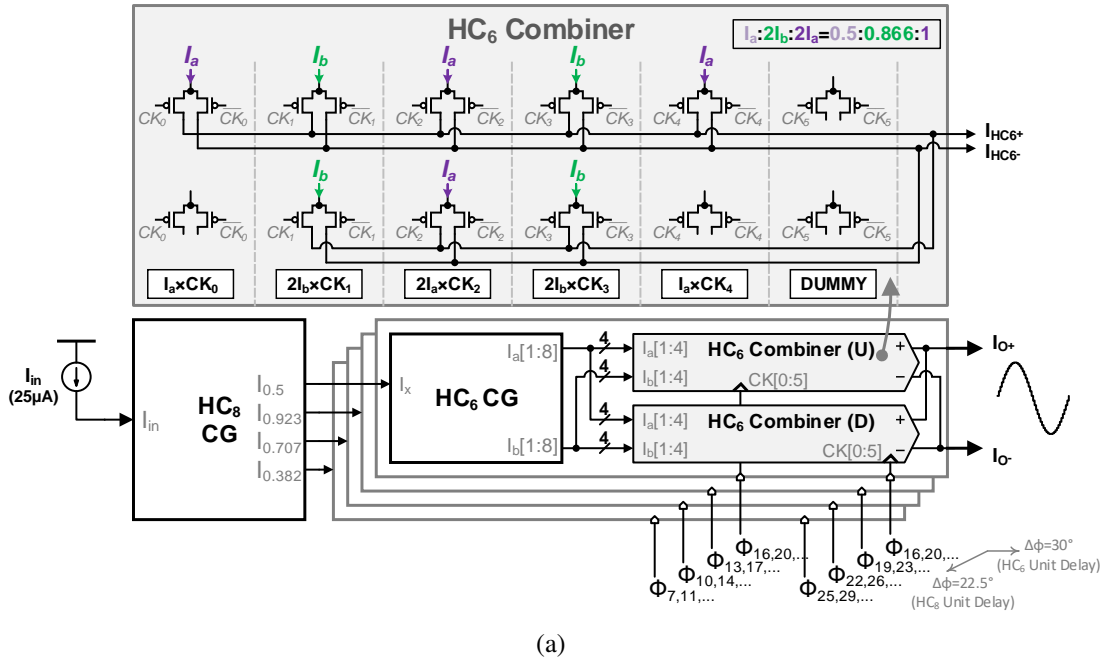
HC$_6$ Combiner

I$_a$:2I$_b$:2I$_a$=0.5:0.866:1

$I_a$ $I_b$ $I_a$ $I_b$ $I_a$

$CK_0$ $\overline{CK_0}$ $CK_1$ $\overline{CK_1}$ $CK_2$ $\overline{CK_2}$ $CK_3$ $\overline{CK_3}$ $CK_4$ $\overline{CK_4}$ $CK_5$ $\overline{CK_5}$

I$_{HC6+}$

I$_{HC6-}$

$I_b$ $I_a$ $I_b$

$CK_0$ $\overline{CK_0}$ $CK_1$ $\overline{CK_1}$ $CK_2$ $\overline{CK_2}$ $CK_3$ $\overline{CK_3}$ $CK_4$ $\overline{CK_4}$ $CK_5$ $\overline{CK_5}$

I$_a$×CK$_0$ | 2I$_b$×CK$_1$ | 2I$_a$×CK$_2$ | 2I$_b$×CK$_3$ | I$_a$×CK$_4$ | DUMMY

I$_{in}$ (25μA)

I$_{in}$

HC$_8$ CG

I$_{0.5}$
I$_{0.923}$
I$_{0.707}$
I$_{0.382}$

I$_x$

HC$_6$ CG

I$_a$[1:8]

I$_b$[1:8]

4 4 4 4

I$_a$[1:4] HC$_6$ Combiner (U) +
I$_b$[1:4] CK[0:5] −

I$_a$[1:4] HC$_6$ Combiner (D) +
I$_b$[1:4] CK[0:5] −

I$_{O+}$

I$_{O-}$

Φ$_{16,20,...}$ Φ$_{13,17,...}$ Φ$_{10,14,...}$ Φ$_{7,11,...}$ Φ$_{25,29,...}$ Φ$_{22,26,...}$ Φ$_{19,23,...}$ Φ$_{16,20,...}$

Δϕ=30° (HC$_6$ Unit Delay)

Δϕ=22.5° (HC$_8$ Unit Delay)

(a)